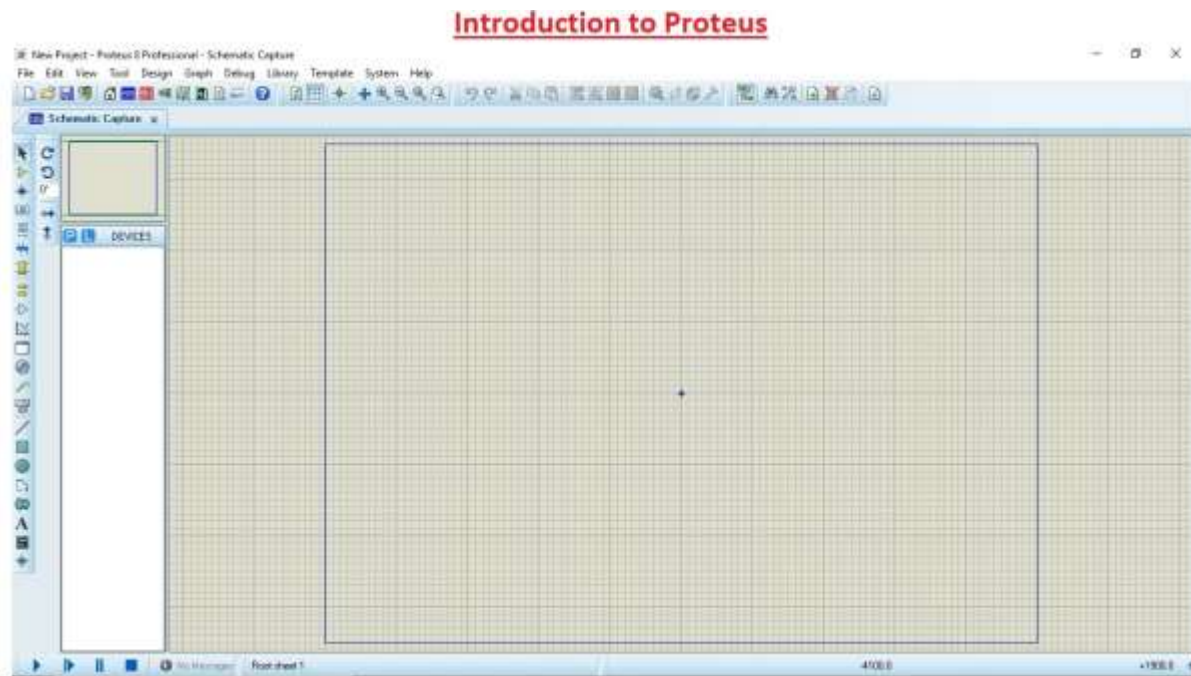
Introduction to Proteus

New Project - Proteus 8 Professional - Schematic Capture

File Edit View Tool Design Graph Debug Library Template System Help

Schematic Capture

0°

DEVICES

No Messages Root sheet 1 4100.0 +1900.0